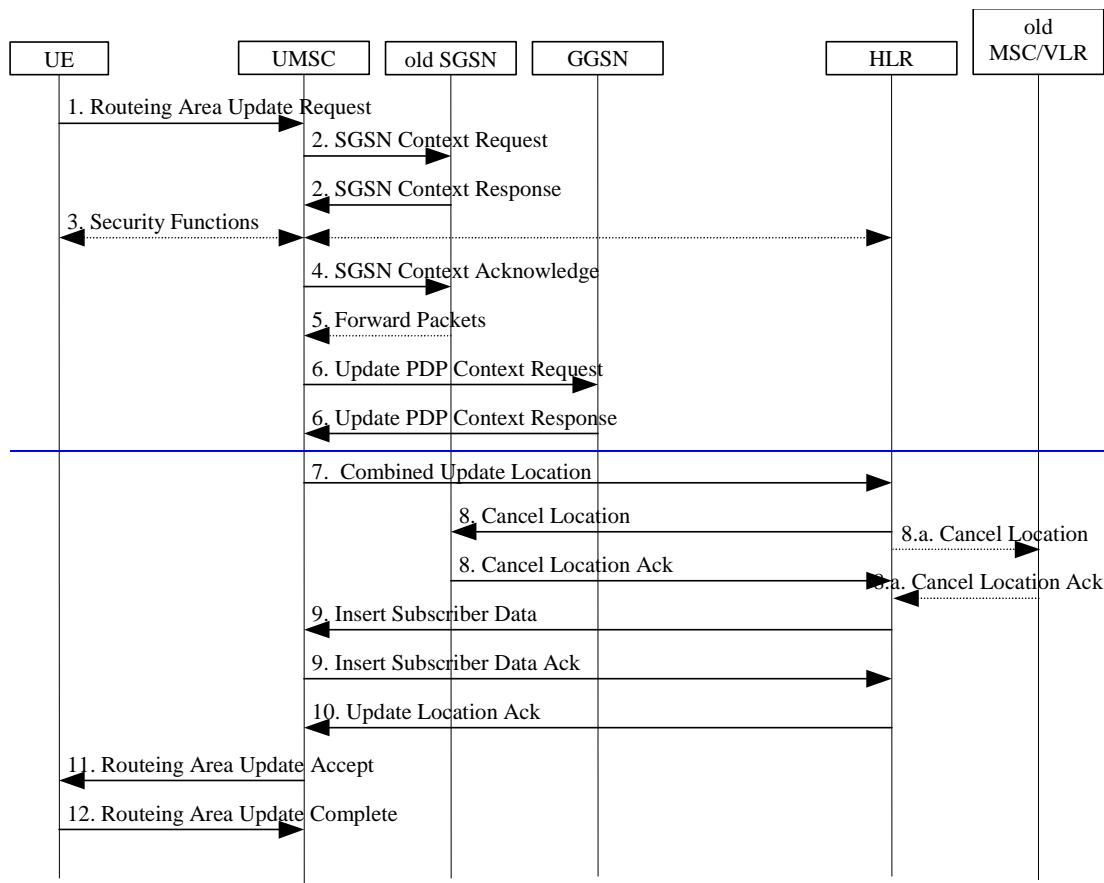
UE

UMSC

old SGSN

GGSN

HLR

old MSC/VLR

1. Routeing Area Update Request

2. SGSN Context Request

2. SGSN Context Response

3. Security Functions

4. SGSN Context Acknowledge

5. Forward Packets

6. Update PDP Context Request

6. Update PDP Context Response

7. Combined Update Location

8. Cancel Location

8.a. Cancel Location

8. Cancel Location Ack

8.a. Cancel Location Ack

9. Insert Subscriber Data

9. Insert Subscriber Data Ack

10. Update Location Ack

11. Routeing Area Update Accept

12. Routeing Area Update Complete